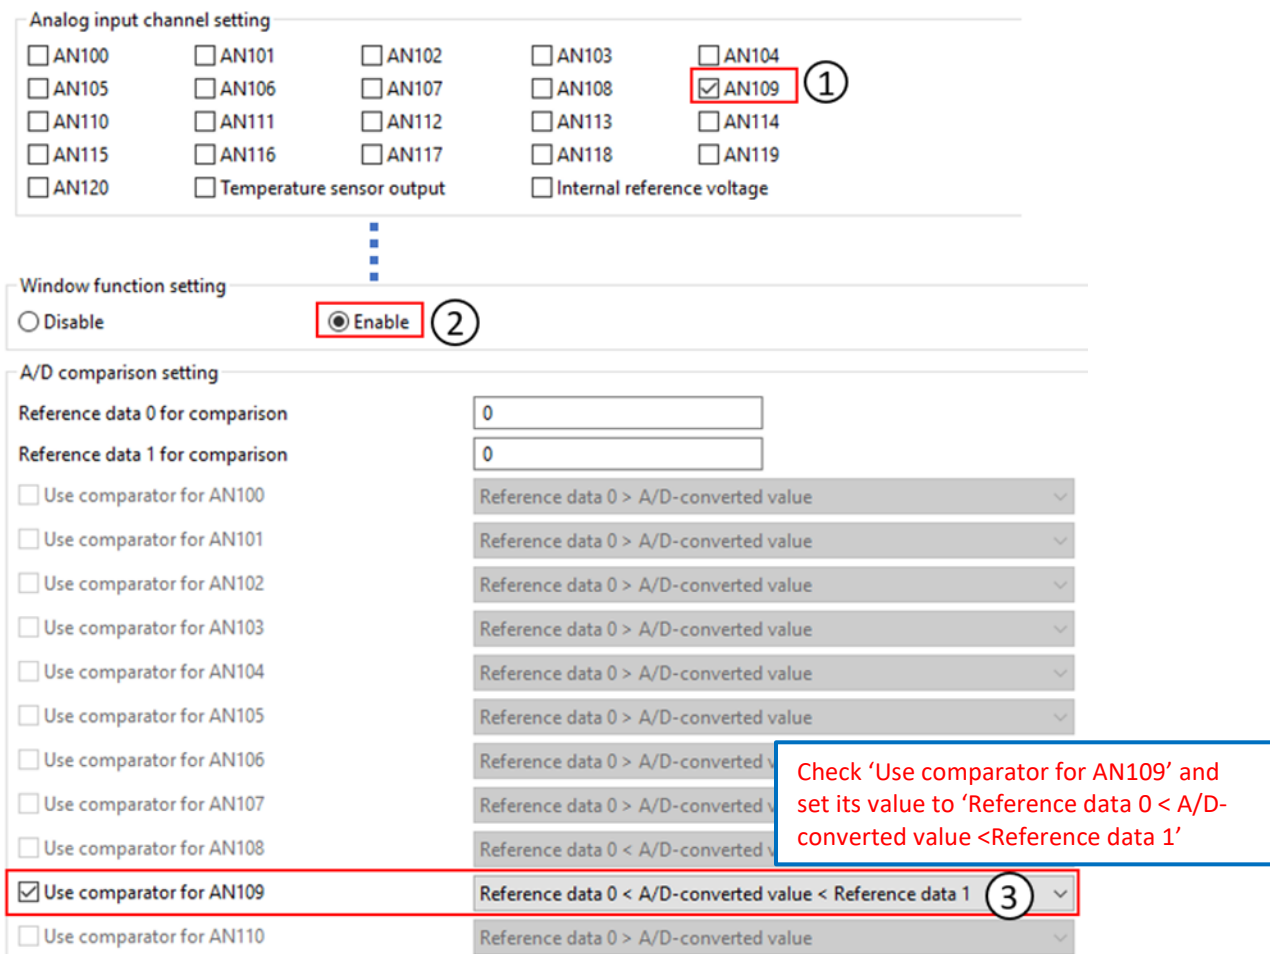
Analog input channel setting

AN100 AN101 AN102 AN103 AN104
AN105 AN106 AN107 AN108 AN109 ①
AN110 AN111 AN112 AN113 AN114
AN115 AN116 AN117 AN118 AN119
AN120 Temperature sensor output Internal reference voltage

Window function setting
Disable Enable ②

A/D comparison setting
Reference data 0 for comparison 0
Reference data 1 for comparison 0
Use comparator for AN100 Reference data 0 > A/D-converted value
Use comparator for AN101 Reference data 0 > A/D-converted value
Use comparator for AN102 Reference data 0 > A/D-converted value
Use comparator for AN103 Reference data 0 > A/D-converted value
Use comparator for AN104 Reference data 0 > A/D-converted value
Use comparator for AN105 Reference data 0 > A/D-converted value
Use comparator for AN106 Reference data 0 > A/D-converted v
Use comparator for AN107 Reference data 0 > A/D-converted v
Use comparator for AN108 Reference data 0 < A/D-converted v
Use comparator for AN109 Reference data 0 < A/D-converted value < Reference data 1 ③
Use comparator for AN110 Reference data 0 > A/D-converted value

Check ‘Use comparator for AN109’ and set its value to ‘Reference data 0 < A/D-converted value <Reference data 1’